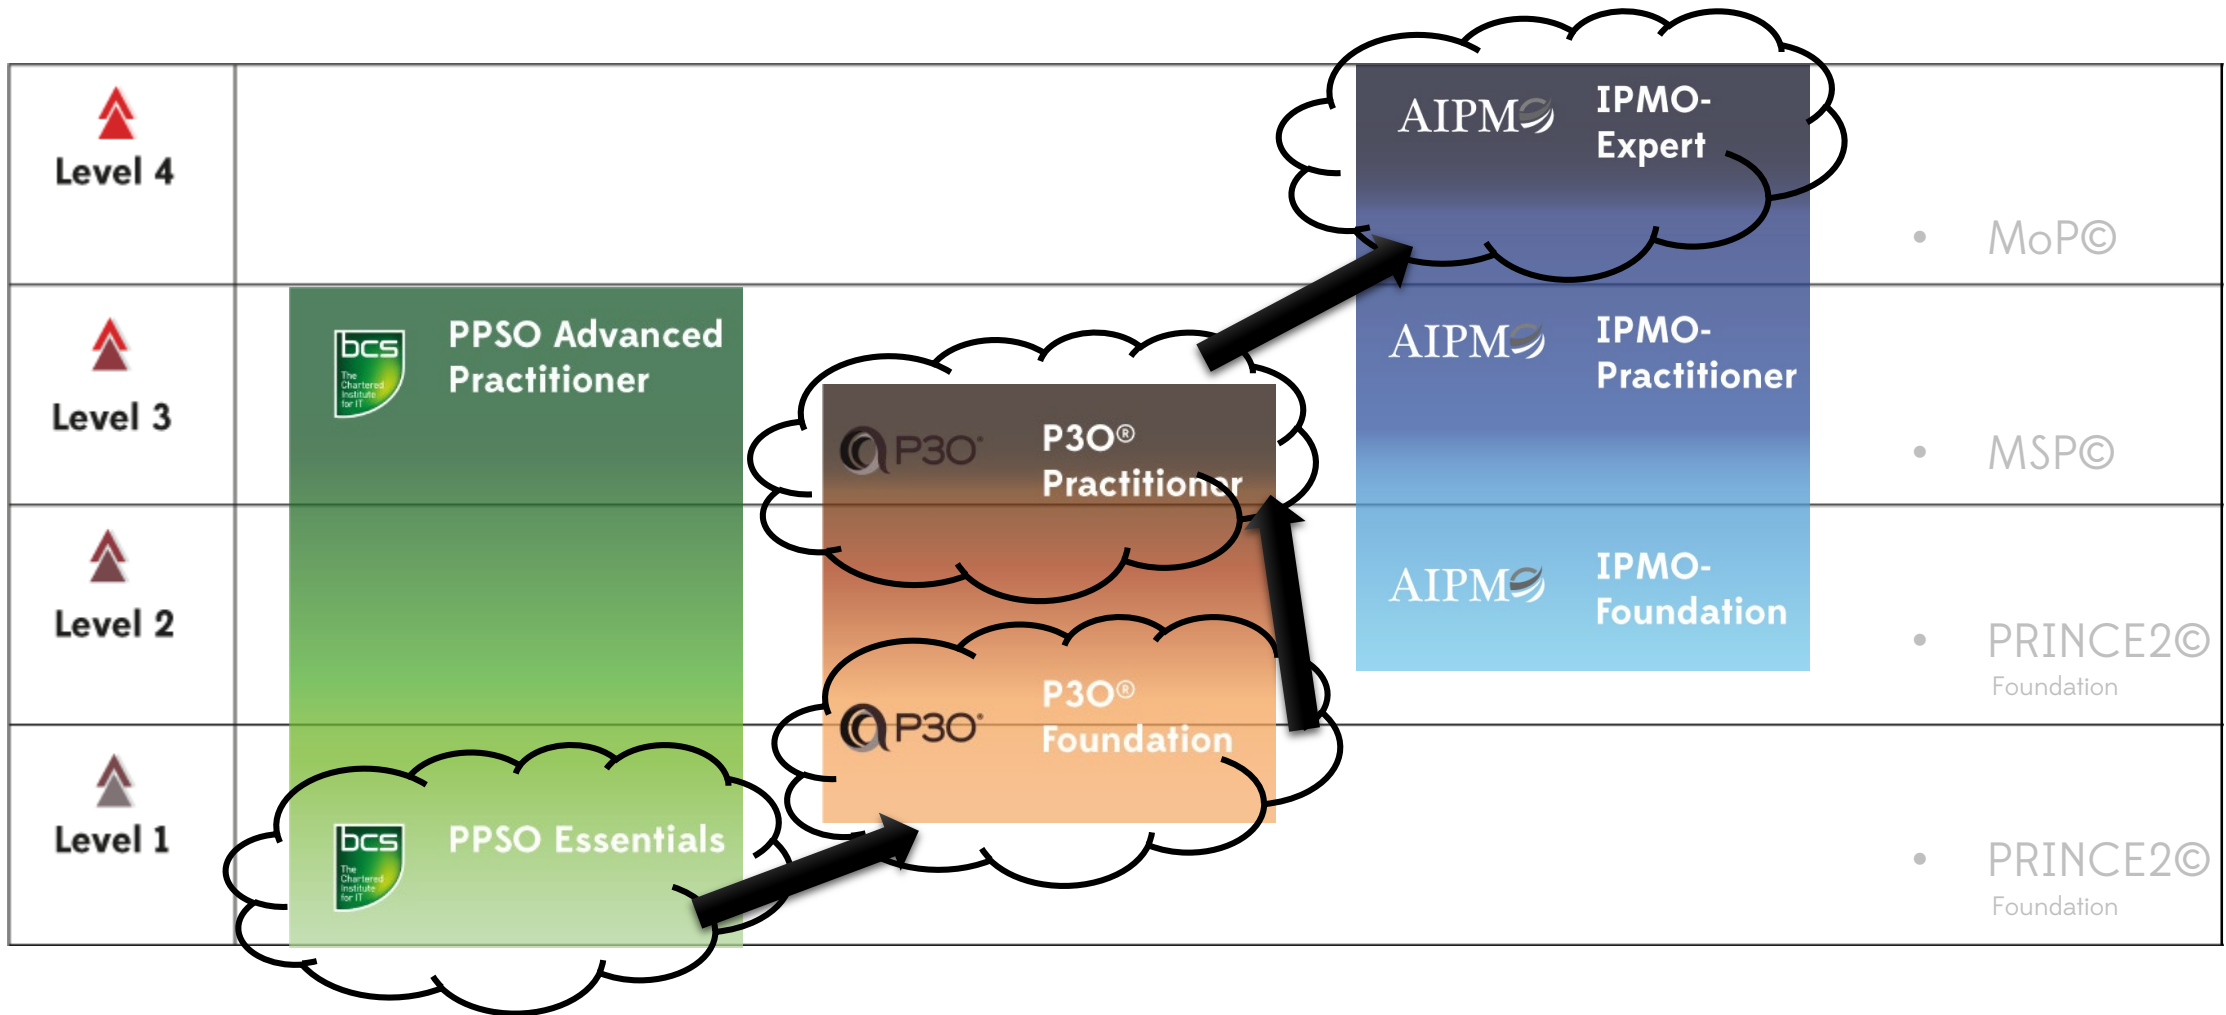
Level 4

AIPM IPMO-Expert

• MoP©

Level 3

bcs The Chartered Institute for IT

PPSO Advanced Practitioner

P3O P3O® Practitioner

AIPM IPMO-Practitioner

• MSP©

Level 2

AIPM IPMO-Foundation

• PRINCE2© Foundation

P3O P3O® Foundation

Level 1

bcs The Chartered Institute for IT

PPSO Essentials

• PRINCE2© Foundation